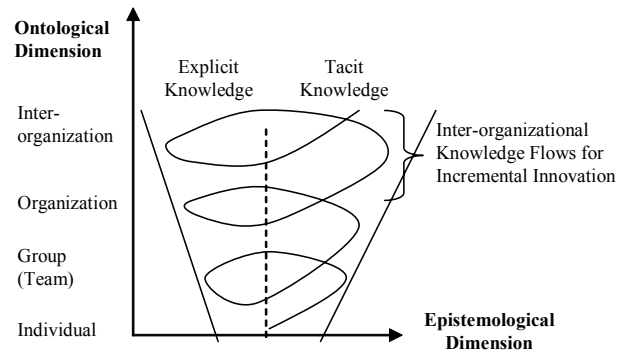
Ontological Dimension

Explicit Knowledge

Tacit Knowledge

Inter-organization

Organization

Group (Team)

Individual

Inter-organizational Knowledge Flows for Incremental Innovation

Epistemological Dimension